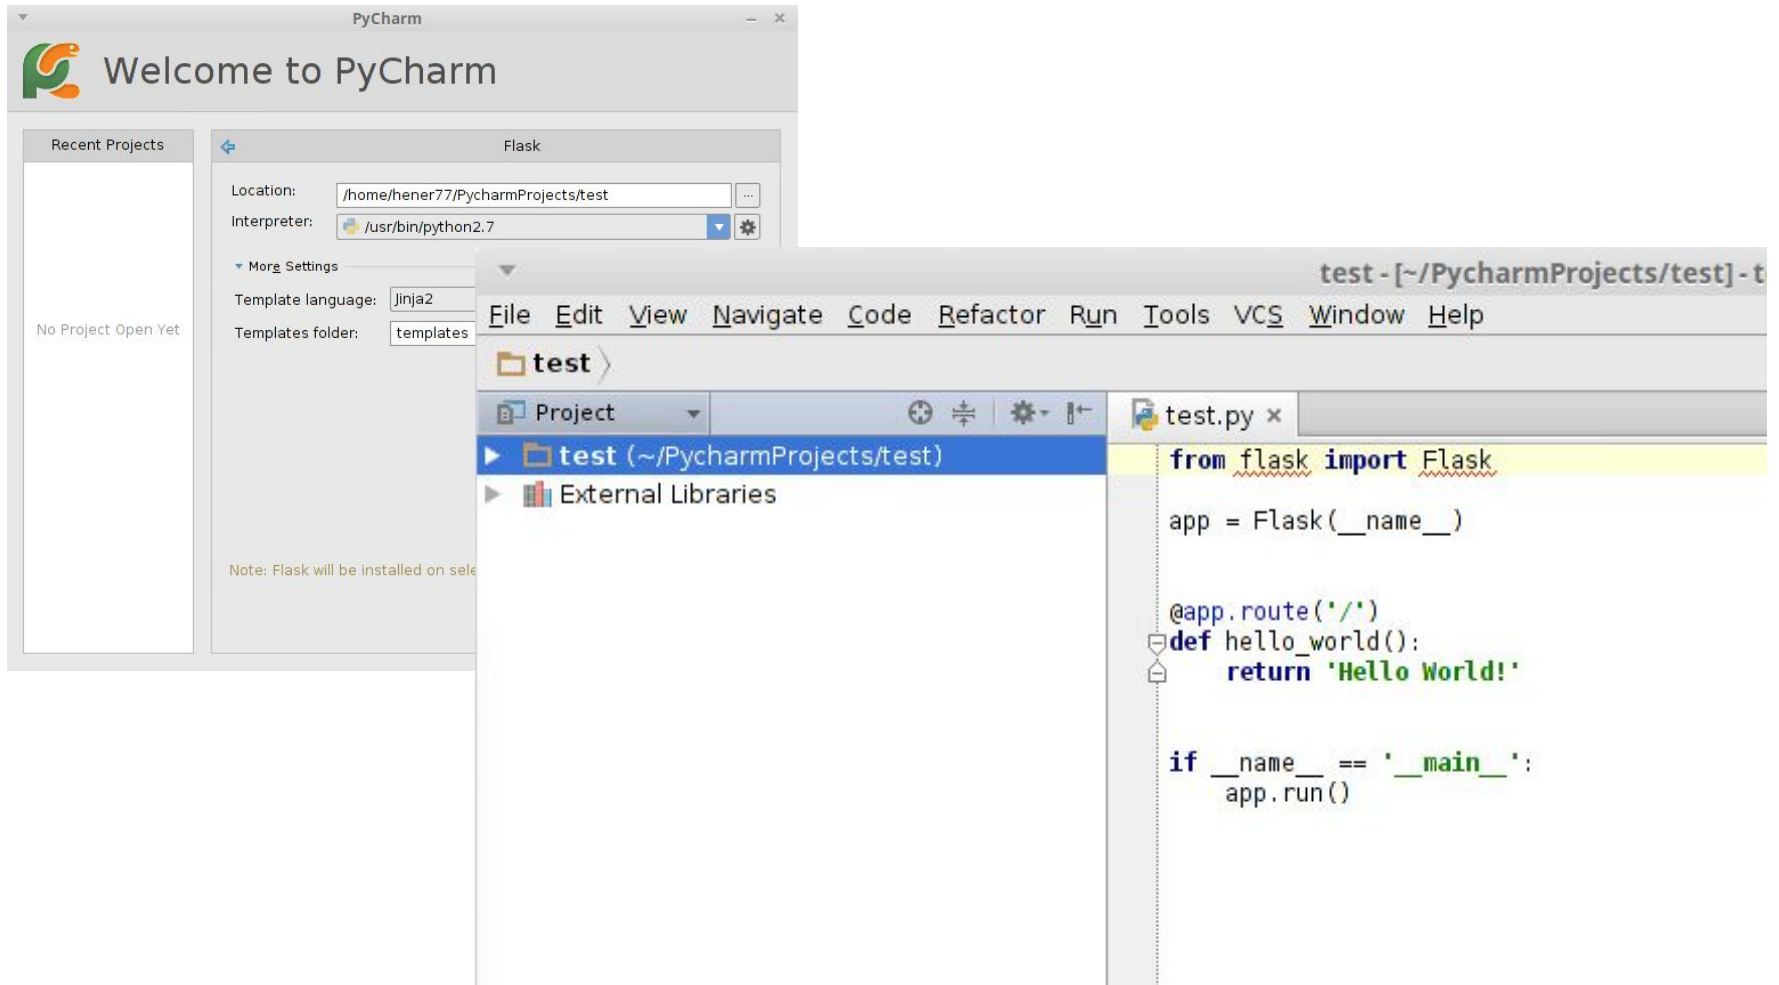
PyCharm

Welcome to PyCharm

Recent Projects

No Project Open Yet

Flask

Location: /home/hener77/PycharmProjects/test

Interpreter: /usr/bin/python2.7

More Settings

Template language: Jinja2

Templates folder: templates

Note: Flask will be installed on sele

test - [~/PycharmProjects/test] - t

File Edit View Navigate Code Refactor Run Tools VCS Window Help

test

Project

test (~/PycharmProjects/test)

External Libraries

test.py ×

from flask import Flask

app = Flask(__name__)

@app.route('/')
def hello_world():
    return 'Hello World!'

if __name__ == '__main__':
    app.run()